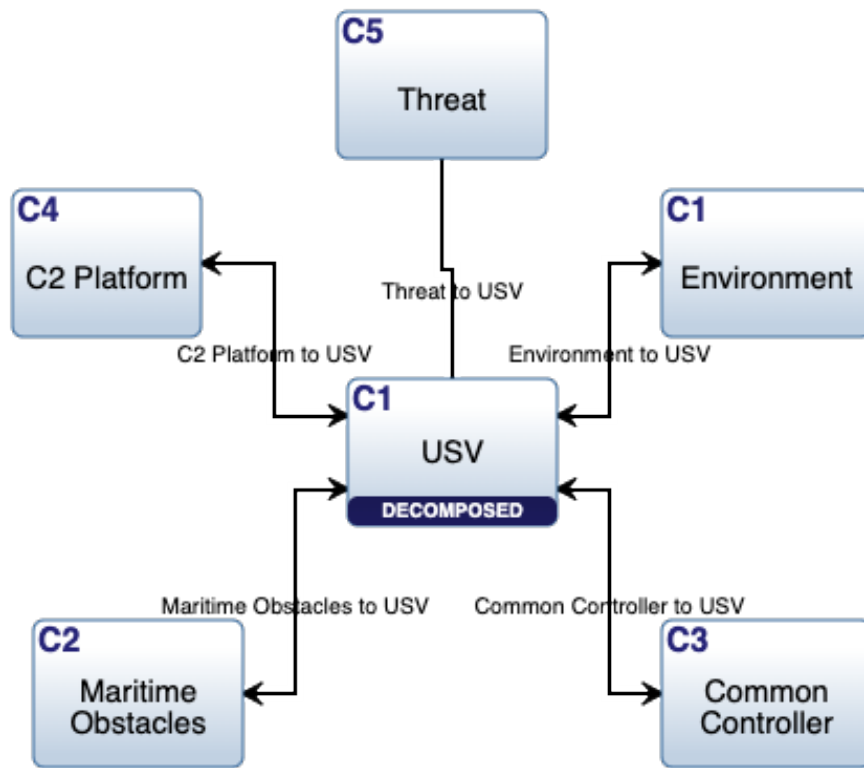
C5
Threat

C4
C2 Platform

C1
Environment

Threat to USV

C2 Platform to USV

Environment to USV

C1
USV
DECOMPOSED

Maritime Obstacles to USV

Common Controller to USV

C2
Maritime Obstacles

C3
Common Controller